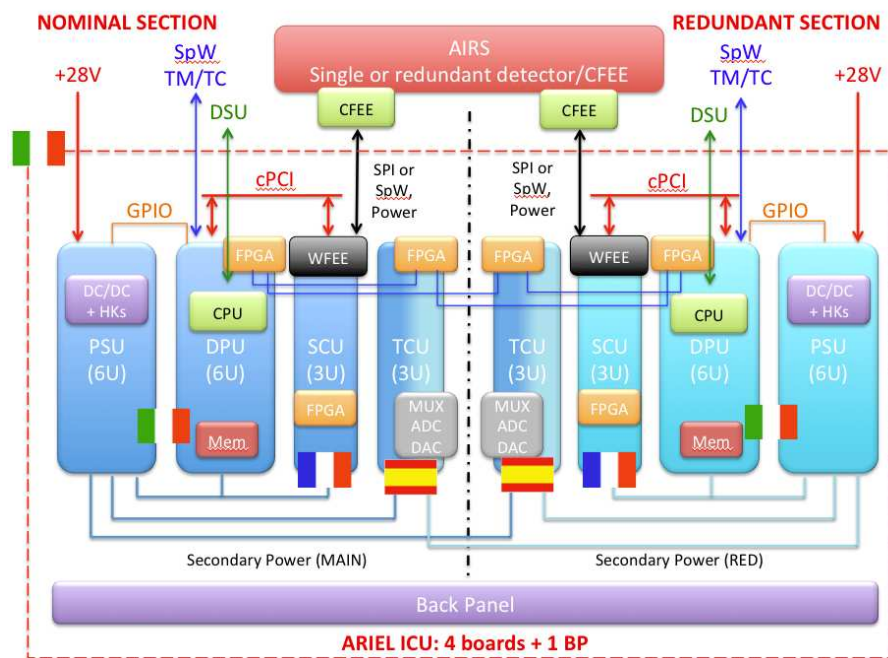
NOMINAL SECTION

REDUNDANT SECTION

AIRS
Single or redundant detector/CFEE

+28V

SpW
TM/TC

DSU

CFEE

SPI or SpW, Power

CFEE

SPI or SpW, Power

DSU

SpW
TM/TC

+28V

cPCI

GPIO

cPCI

GPIO

FPGA

WFEE

FPGA

FPGA

WFEE

FPGA

DC/DC + HKs

CPU

CPU

DC/DC + HKs

PSU (6U)

DPU (6U)

SCU (3U)

TCU (3U)

TCU (3U)

SCU (3U)

DPU (6U)

PSU (6U)

FPGA

MUX ADC DAC

MUX ADC DAC

FPGA

Mem

Mem

Secondary Power (MAIN)

Secondary Power (RED)

Back Panel

ARIEL ICU: 4 boards + 1 BP